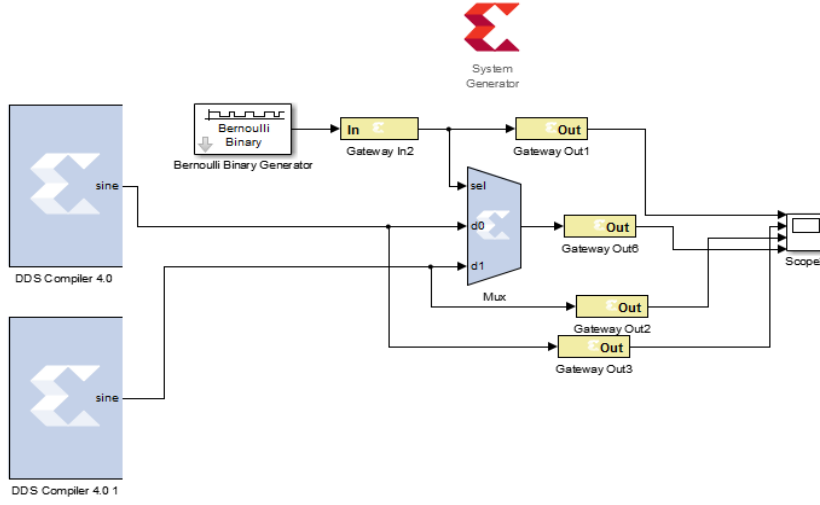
System Generator

Bernoulli Binary

Bernoulli Binary Generator

In

Gateway In2

Out

Gateway Out1

sine

DDS Compiler 4.0

sel

d0

d1

Mux

Out

Gateway Out6

Scope

Out

Gateway Out2

Out

Gateway Out3

sine

DDS Compiler 4.0 1